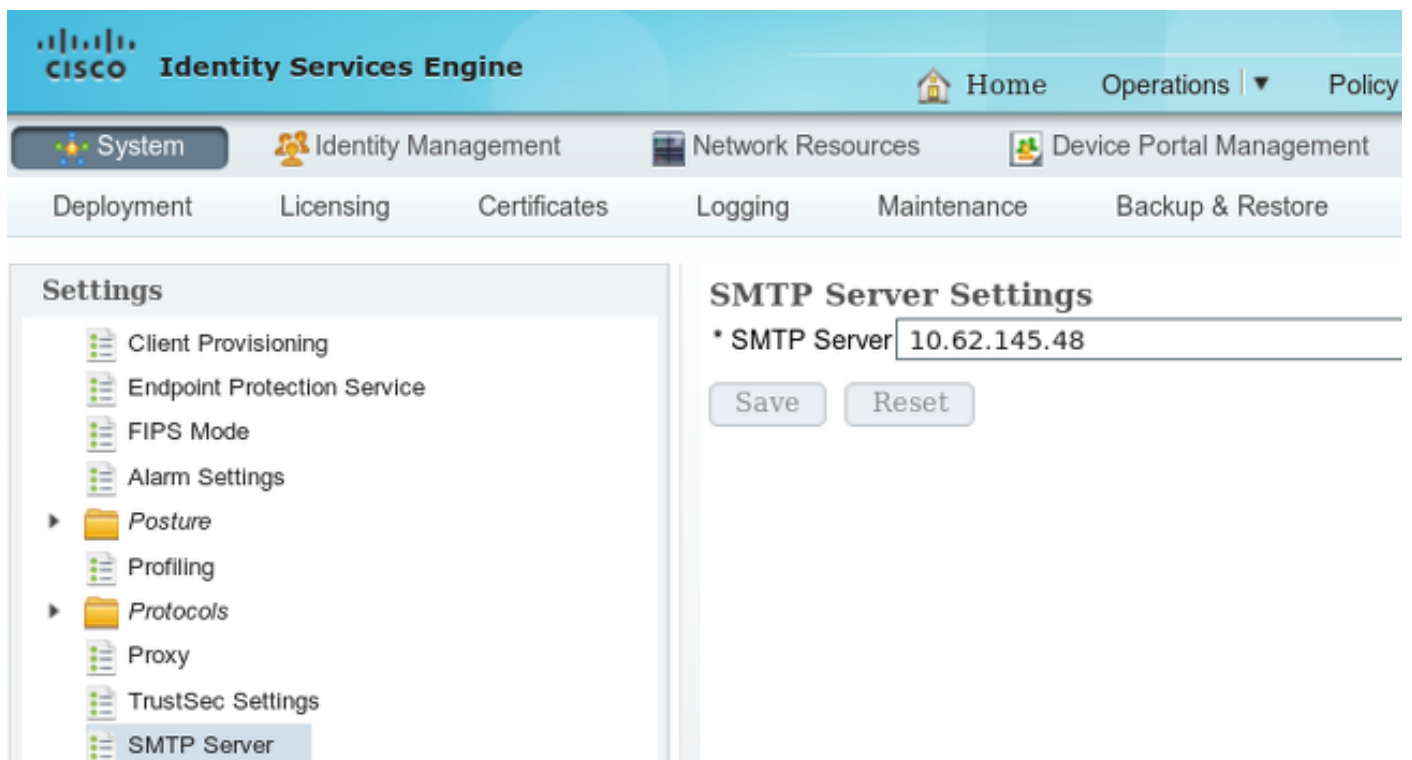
cisco Identity Services Engine

Home Operations ▼ Policy

System Identity Management Network Resources Device Portal Management

Deployment Licensing Certificates Logging Maintenance Backup & Restore

Settings

Client Provisioning
Endpoint Protection Service
FIPS Mode
Alarm Settings
Posture
Profiling
Protocols
Proxy
TrustSec Settings
SMTP Server

SMTP Server Settings

* SMTP Server 10.62.145.48

Save Reset